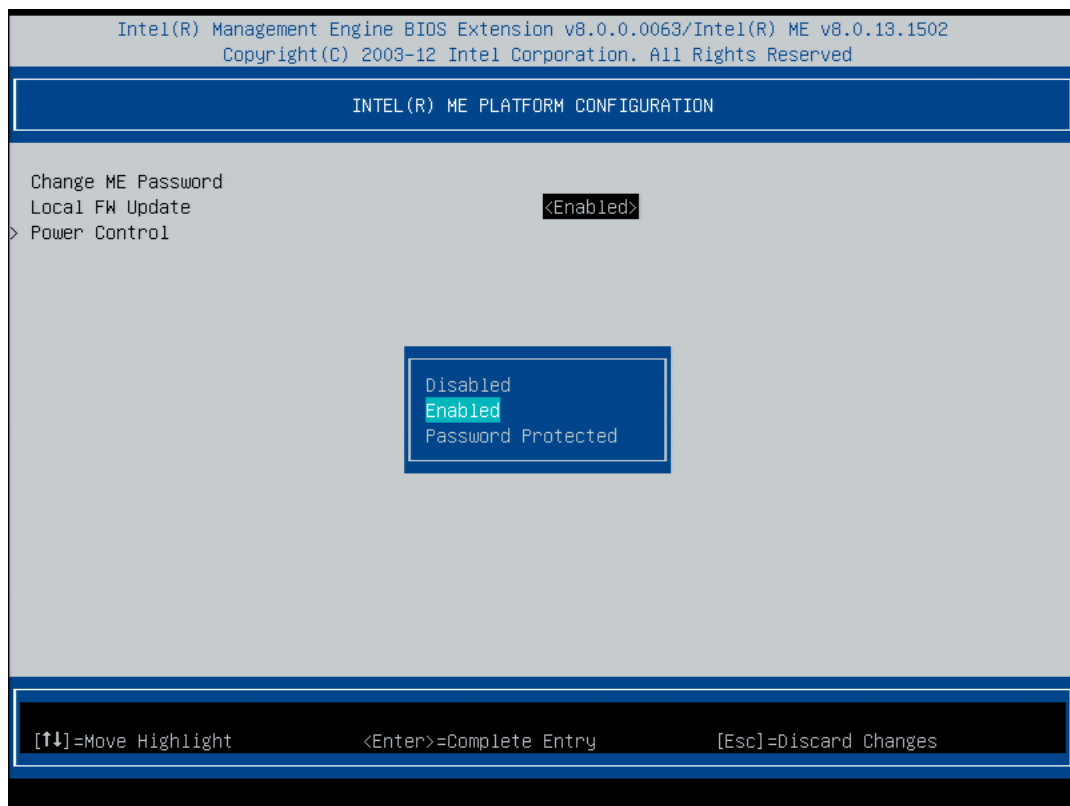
Intel(R) Management Engine BIOS Extension v8.0.0.0063/Intel(R) ME v8.0.13.1502
Copyright(C) 2003-12 Intel Corporation. All Rights Reserved

INTEL(R) ME PLATFORM CONFIGURATION

Change ME Password
Local FW Update <Enabled>
> Power Control

Disabled
Enabled
Password Protected

[↑↓]=Move Highlight <Enter>=Complete Entry [Esc]=Discard Changes